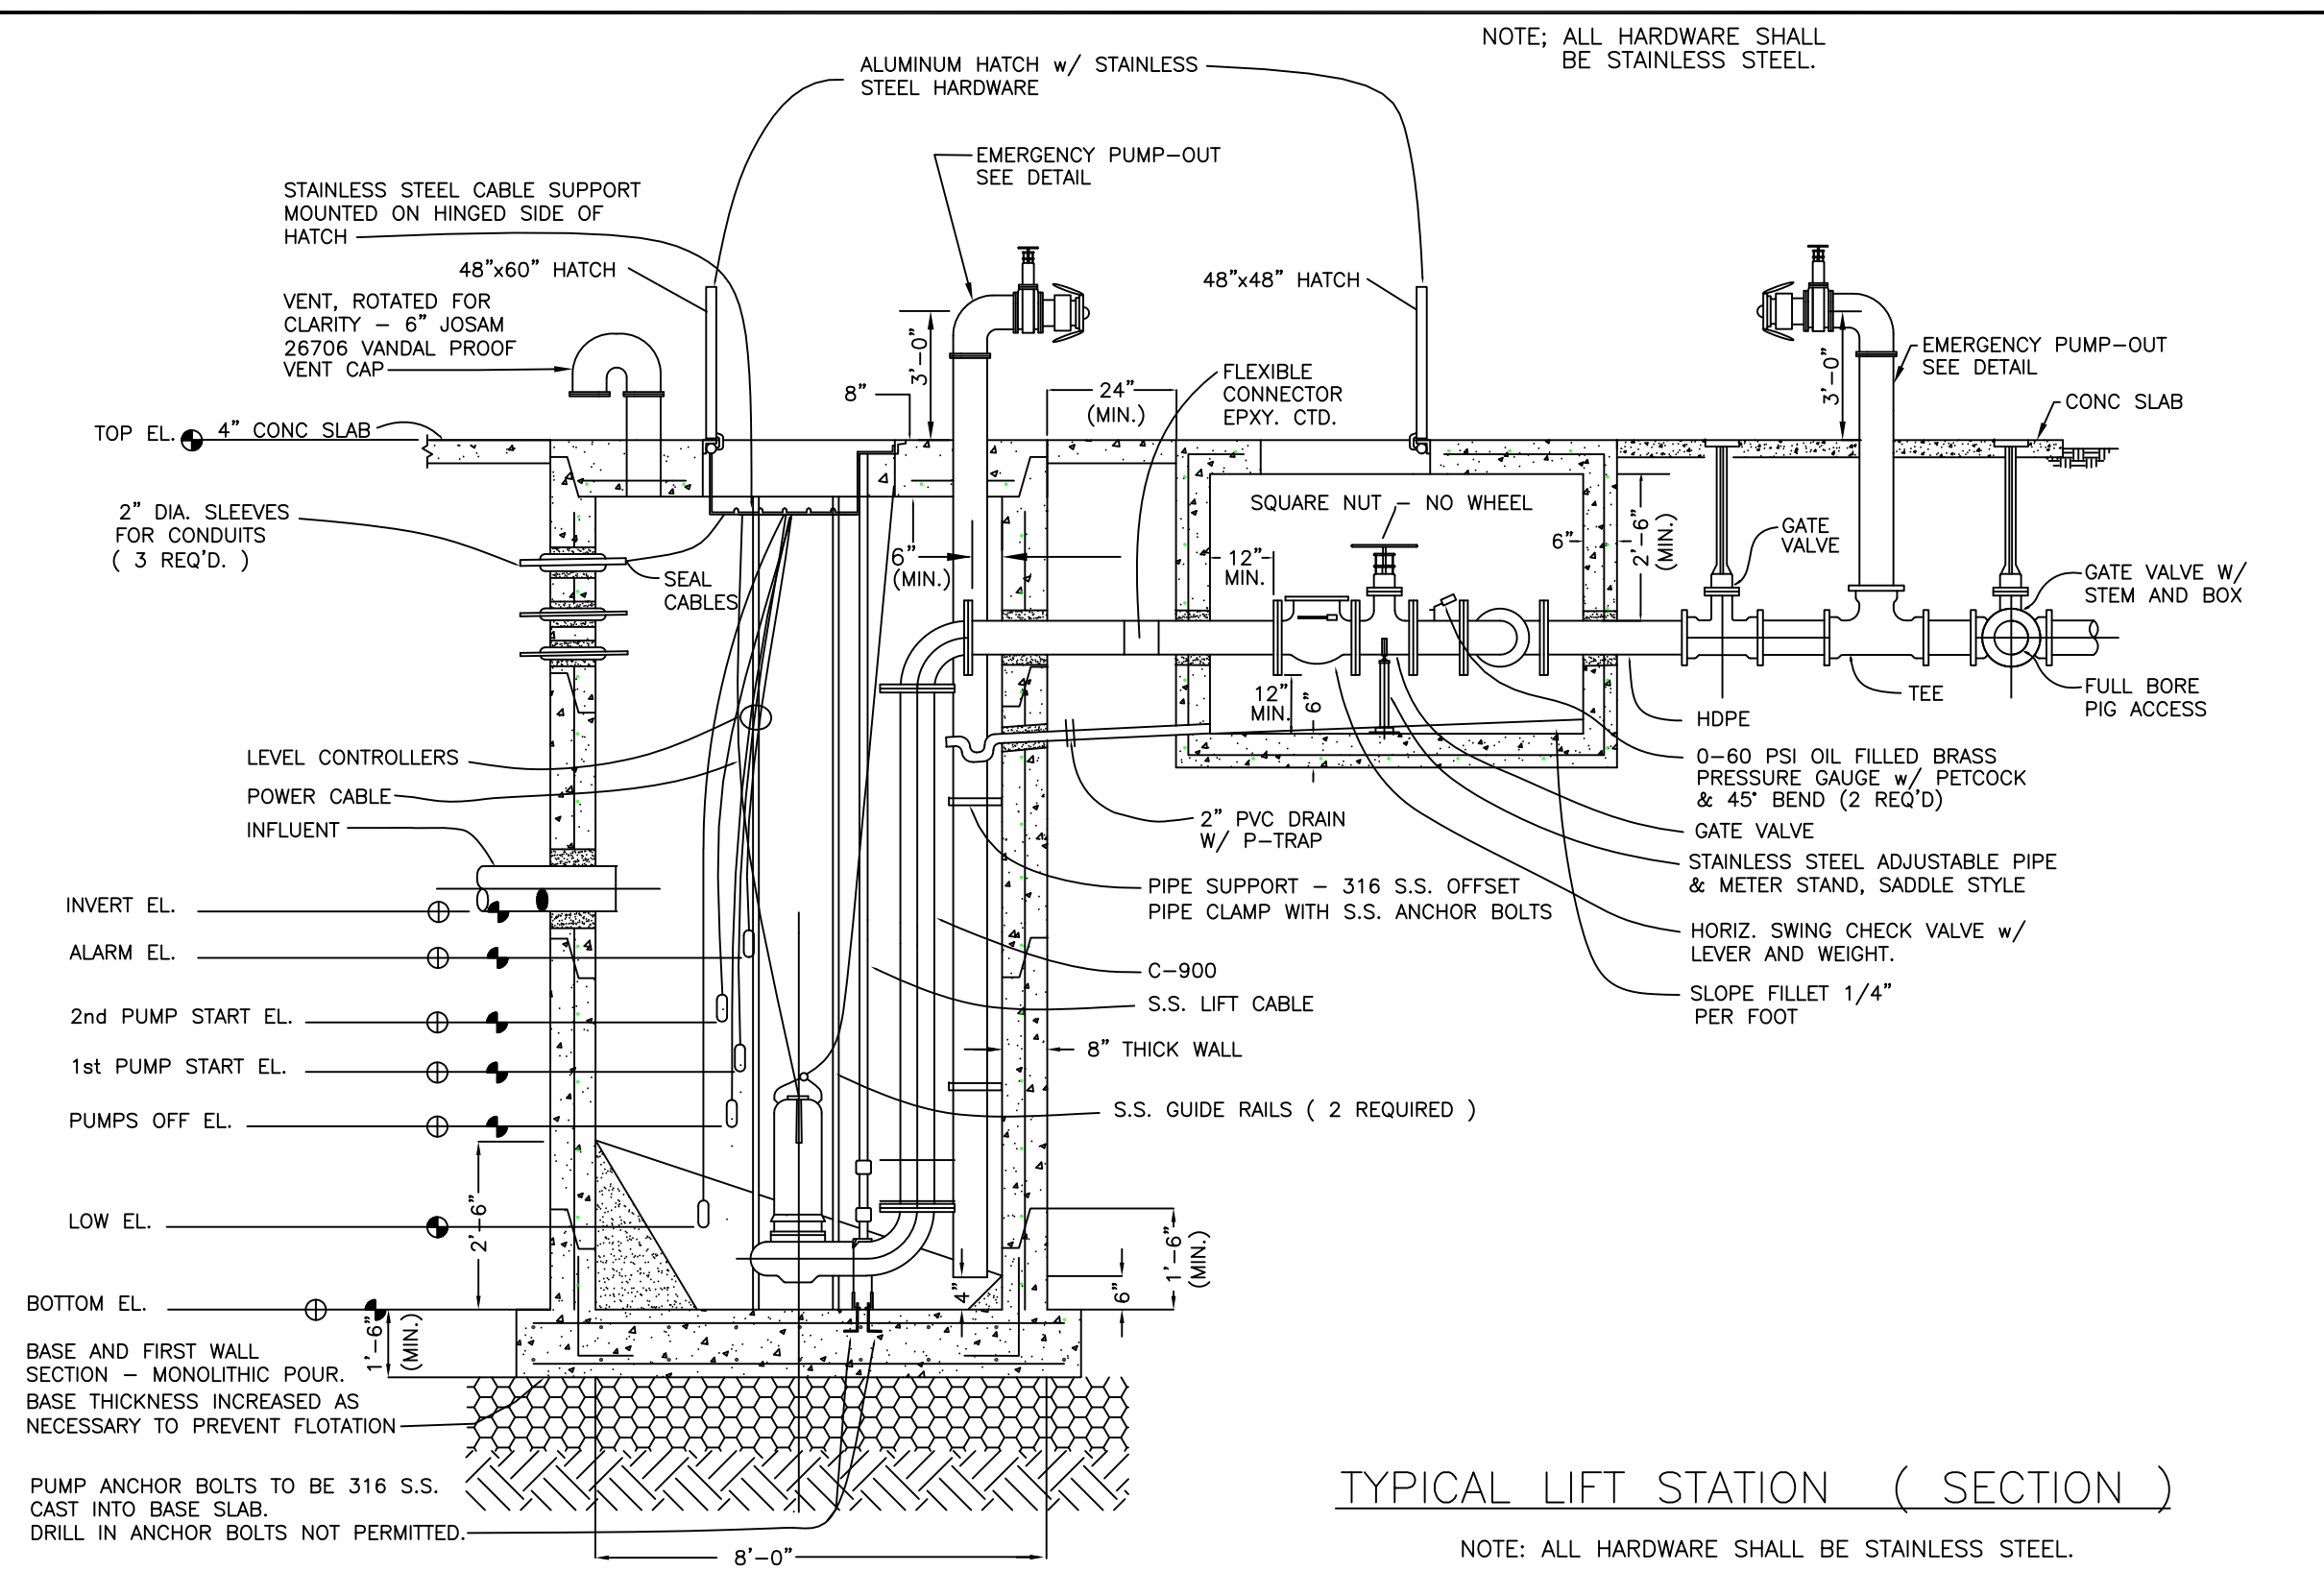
NOTE; ALL HARDWARE SHALL BE STAINLESS STEEL.

ALUMINUM HATCH w/ STAINLESS STEEL HARDWARE

EMERGENCY PUMP-OUT SEE DETAIL

STAINLESS STEEL CABLE SUPPORT MOUNTED ON HINGED SIDE OF HATCH

48"x60" HATCH

48"x48" HATCH

VENT, ROTATED FOR CLARITY – 6" JOSAM 26706 VANDAL PROOF VENT CAP

3'-0"

8"

24" (MIN.)

FLEXIBLE CONNECTOR EPXY. CTD.

EMERGENCY PUMP-OUT SEE DETAIL

3'-0"

CONC SLAB

TOP EL.

4" CONC SLAB

2" DIA. SLEEVES FOR CONDUITS ( 3 REQ'D. )

SEAL CABLES

6" (MIN.)

SQUARE NUT – NO WHEEL

6"

12" MIN.

2'-6" (MIN.)

GATE VALVE

GATE VALVE W/ STEM AND BOX

12" MIN.

6"

TEE

FULL BORE PIG ACCESS

HDPE

LEVEL CONTROLLERS

POWER CABLE

INFLUENT

0-60 PSI OIL FILLED BRASS PRESSURE GAUGE w/ PETCOCK & 45° BEND (2 REQ'D)

2" PVC DRAIN W/ P-TRAP

GATE VALVE

STAINLESS STEEL ADJUSTABLE PIPE & METER STAND, SADDLE STYLE

PIPE SUPPORT – 316 S.S. OFFSET PIPE CLAMP WITH S.S. ANCHOR BOLTS

HORIZ. SWING CHECK VALVE w/ LEVER AND WEIGHT.

INVERT EL.

ALARM EL.

C-900

S.S. LIFT CABLE

SLOPE FILLET 1/4" PER FOOT

2nd PUMP START EL.

1st PUMP START EL.

8" THICK WALL

PUMPS OFF EL.

S.S. GUIDE RAILS ( 2 REQUIRED )

LOW EL.

2'-6"

1'-6" (MIN.)

4"

6"

BOTTOM EL.

1'-6" (MIN.)

BASE AND FIRST WALL SECTION – MONOLITHIC POUR. BASE THICKNESS INCREASED AS NECESSARY TO PREVENT FLOTATION

PUMP ANCHOR BOLTS TO BE 316 S.S. CAST INTO BASE SLAB. DRILL IN ANCHOR BOLTS NOT PERMITTED.

8'-0"

TYPICAL LIFT STATION ( SECTION )

NOTE: ALL HARDWARE SHALL BE STAINLESS STEEL.